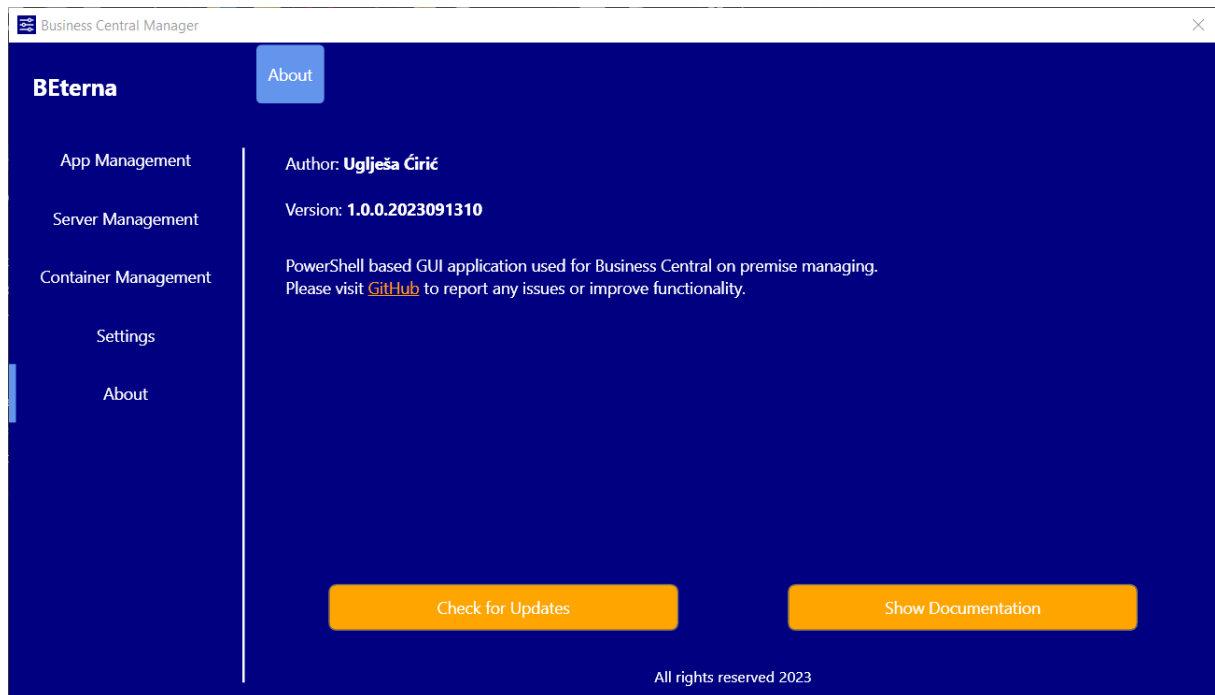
Business Central Manager

BEterna

About

App Management

Server Management

Container Management

Settings

About

Author: Uglješa Ćirić

Version: 1.0.0.2023091310

PowerShell based GUI application used for Business Central on premise managing.
Please visit GitHub to report any issues or improve functionality.

Check for Updates

Show Documentation

All rights reserved 2023